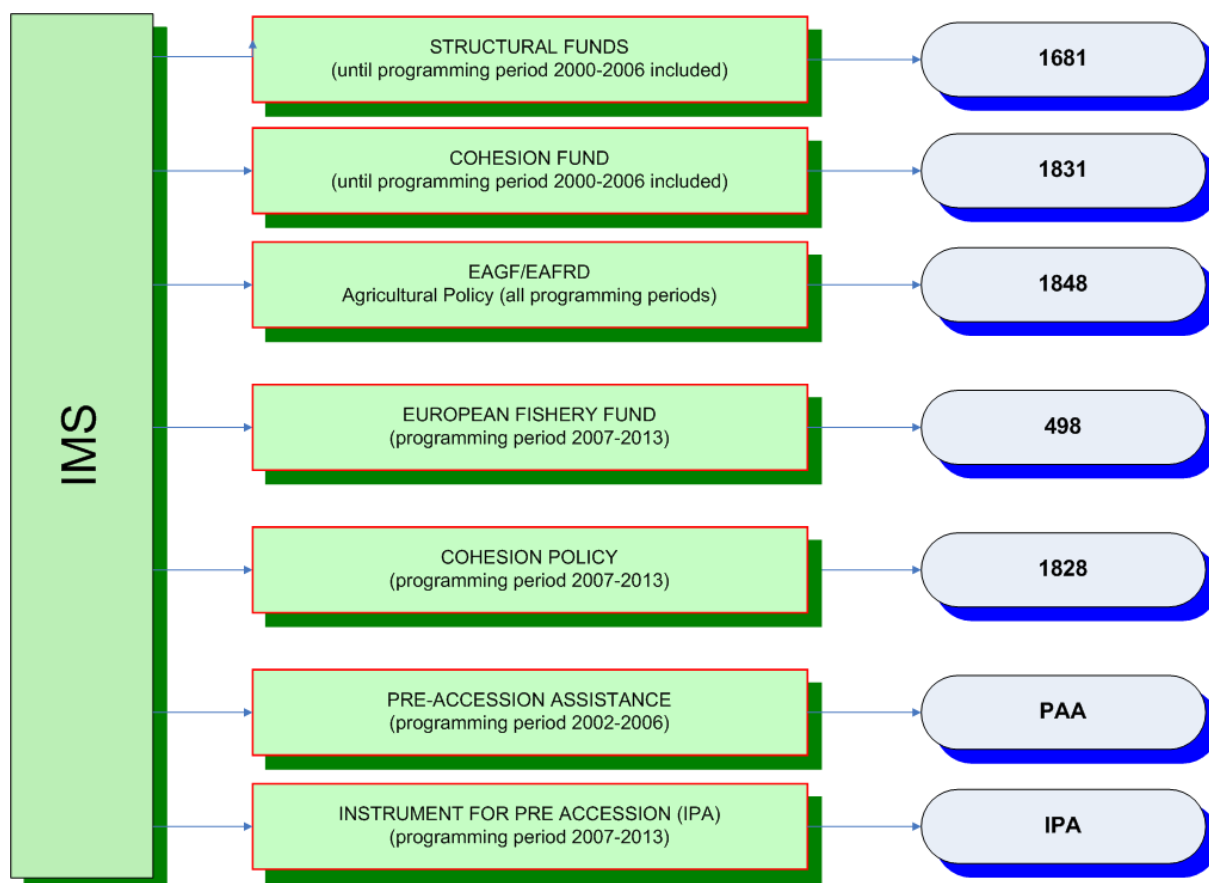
IMS

STRUCTURAL FUNDS
(until programming period 2000-2006 included)

1681

COHESION FUND
(until programming period 2000-2006 included)

1831

EAGF/EAFRD
Agricultural Policy (all programming periods)

1848

EUROPEAN FISHERY FUND
(programming period 2007-2013)

498

COHESION POLICY
(programming period 2007-2013)

1828

PRE-ACCESSION ASSISTANCE
(programming period 2002-2006)

PAA

INSTRUMENT FOR PRE ACCESSION (IPA)
(programming period 2007-2013)

IPA